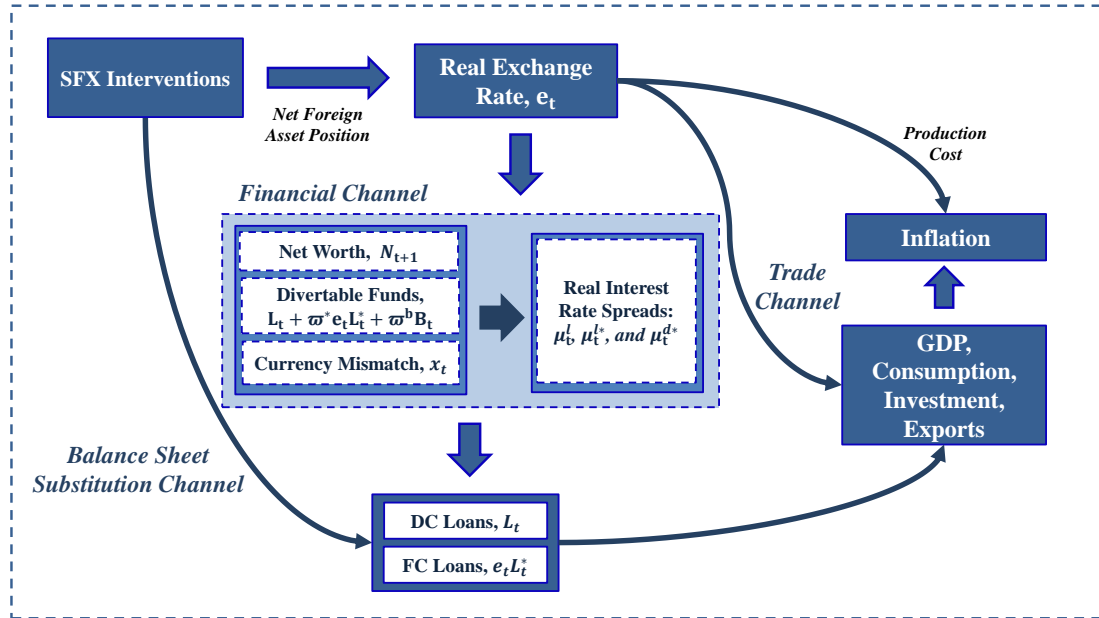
SFX Interventions

Net Foreign Asset Position

Real Exchange Rate, $e_t$

Production Cost

Inflation

Financial Channel

Net Worth, $N_{t+1}$

Divertable Funds, $L_t + \varpi^* e_t L_t^* + \varpi^b B_t$

Currency Mismatch, $x_t$

Real Interest Rate Spreads: $\mu_t^l$, $\mu_t^{l*}$, and $\mu_t^{d*}$

Trade Channel

GDP, Consumption, Investment, Exports

Balance Sheet Substitution Channel

DC Loans, $L_t$

FC Loans, $e_t L_t^*$